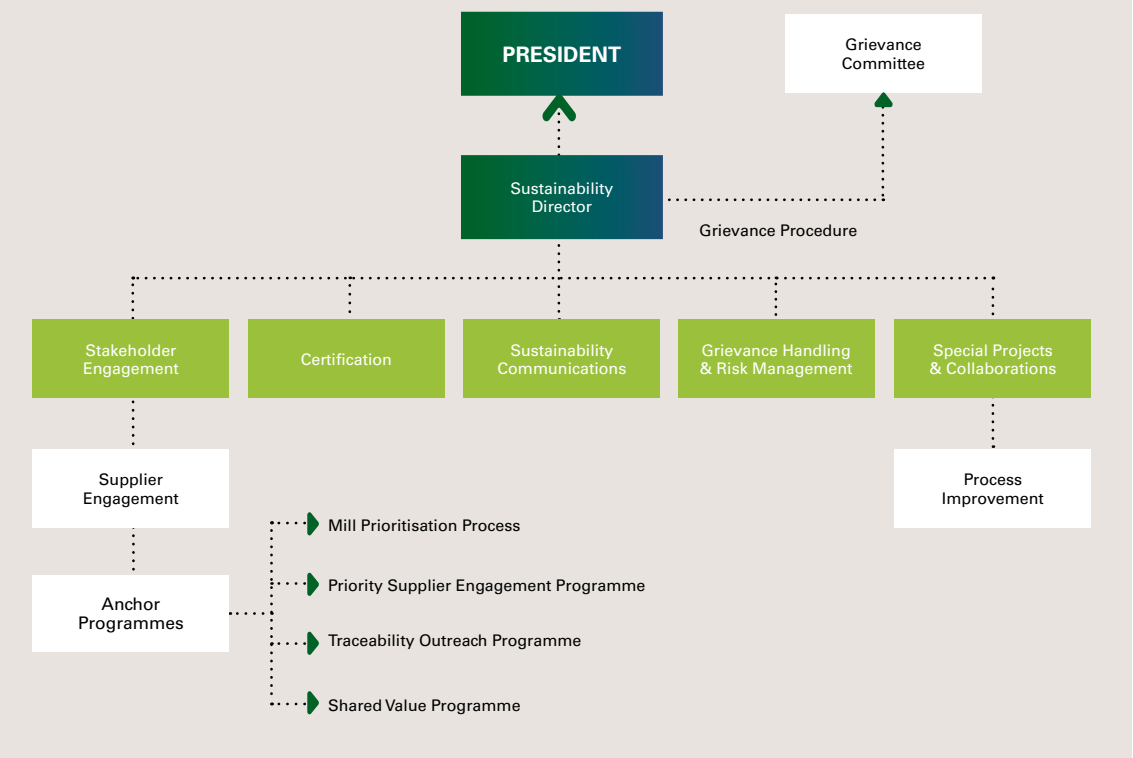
PRESIDENT

Grievance Committee

Sustainability Director

Grievance Procedure

Stakeholder Engagement

Certification

Sustainability Communications

Grievance Handling & Risk Management

Special Projects & Collaborations

Supplier Engagement

Process Improvement

Anchor Programmes

Mill Prioritisation Process

Priority Supplier Engagement Programme

Traceability Outreach Programme

Shared Value Programme